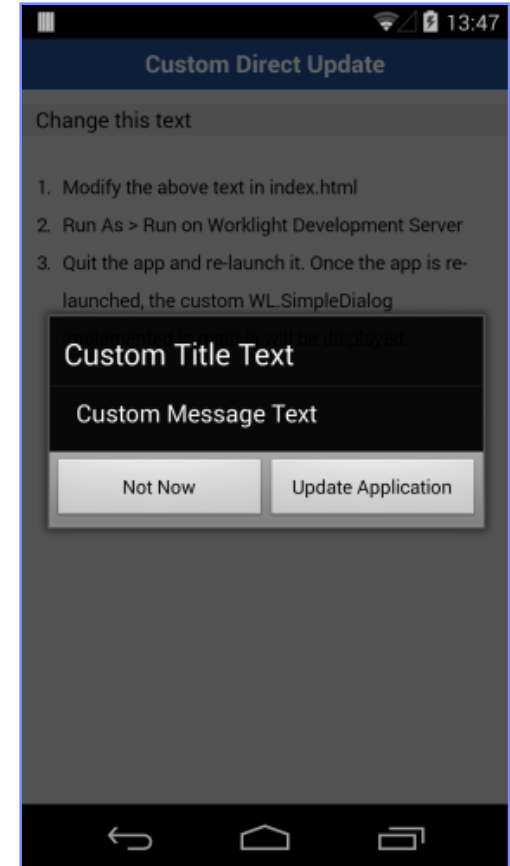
13:47

Custom Direct Update

Change this text

1. Modify the above text in index.html
2. Run As > Run on Worklight Development Server
3. Quit the app and re-launch it. Once the app is relaunched, the custom WL.SimpleDialog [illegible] will be displayed.

Custom Title Text

Custom Message Text

Not Now

Update Application